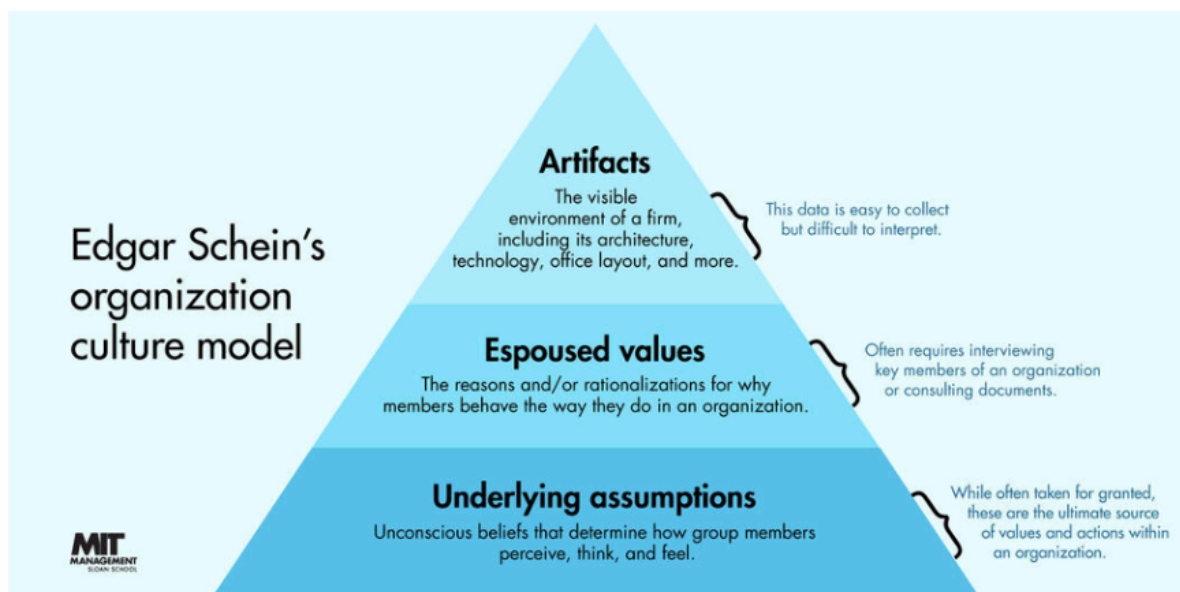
Edgar Schein's organization culture model

Artifacts
The visible environment of a firm, including its architecture, technology, office layout, and more.

This data is easy to collect but difficult to interpret.

Espoused values
The reasons and/or rationalizations for why members behave the way they do in an organization.

Often requires interviewing key members of an organization or consulting documents.

Underlying assumptions
Unconscious beliefs that determine how group members perceive, think, and feel.

While often taken for granted, these are the ultimate source of values and actions within an organization.

MIT MANAGEMENT SLOAN SCHOOL